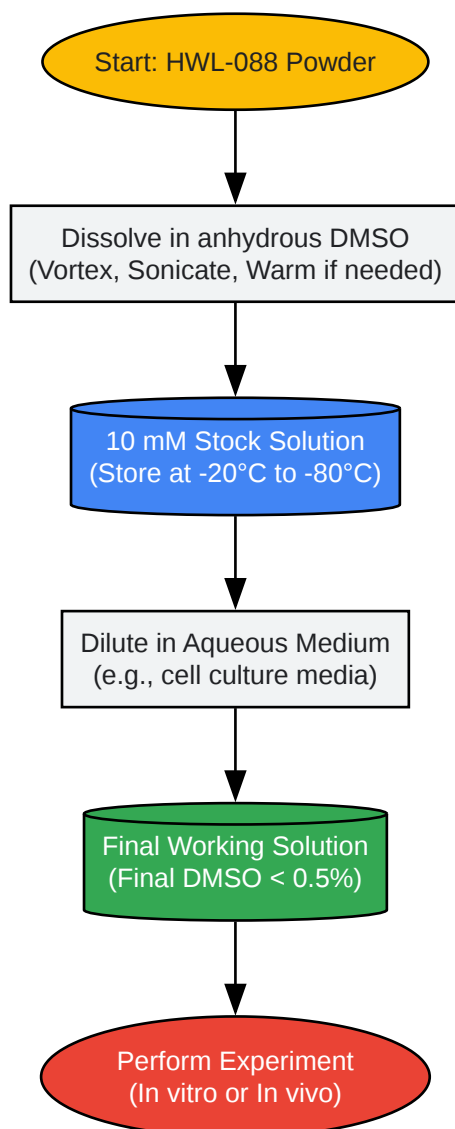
Start: HWL-088 Powder

Dissolve in anhydrous DMSO
(Vortex, Sonicate, Warm if needed)

10 mM Stock Solution
(Store at -20°C to -80°C)

Dilute in Aqueous Medium
(e.g., cell culture media)

Final Working Solution
(Final DMSO < 0.5%)

Perform Experiment
(In vitro or In vivo)